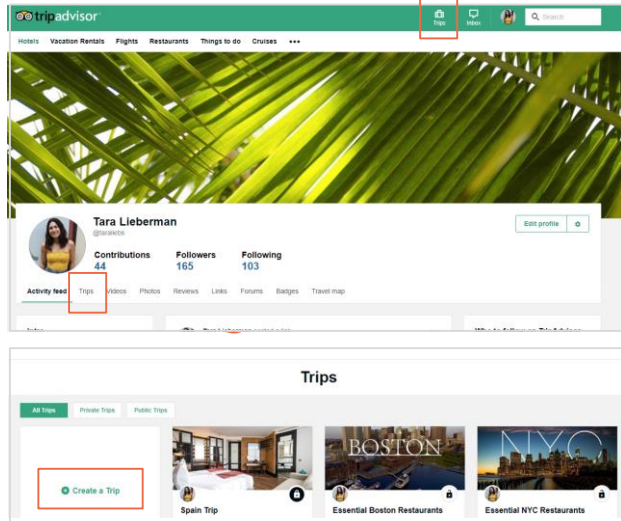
tripadvisor

Trips Inbox

Search

Hotels Vacation Rentals Flights Restaurants Things to do Cruises •••

Tara Lieberman
@taralebs

Edit profile

Contributions
44

Followers
165

Following
103

Activity feed Trips Videos Photos Reviews Links Forums Badges Travel map

Trips

All Trips Private Trips Public Trips

Create a Trip

BOSTON

NYC

Spain Trip

Essential Boston Restaurants

Essential NYC Restaurants